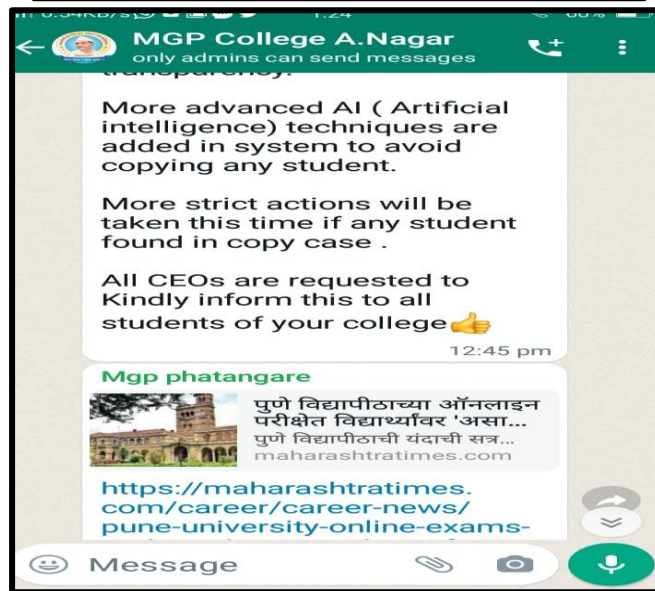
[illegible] 1:24 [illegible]

MGP College A.Nagar
only admins can send messages

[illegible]

More advanced AI ( Artificial intelligence) techniques are added in system to avoid copying any student.

More strict actions will be taken this time if any student found in copy case .

All CEOs are requested to Kindly inform this to all students of your college👍

12:45 pm

Mgp phatangare

पुणे विद्यापीठाच्या ऑनलाइन परीक्षेत विद्यार्थ्यांवर 'असा...
पुणे विद्यापीठाची यंदाची सत्र...
maharashtratimes.com

https://maharashtratimes.com/career/career-news/pune-university-online-exams-

Message